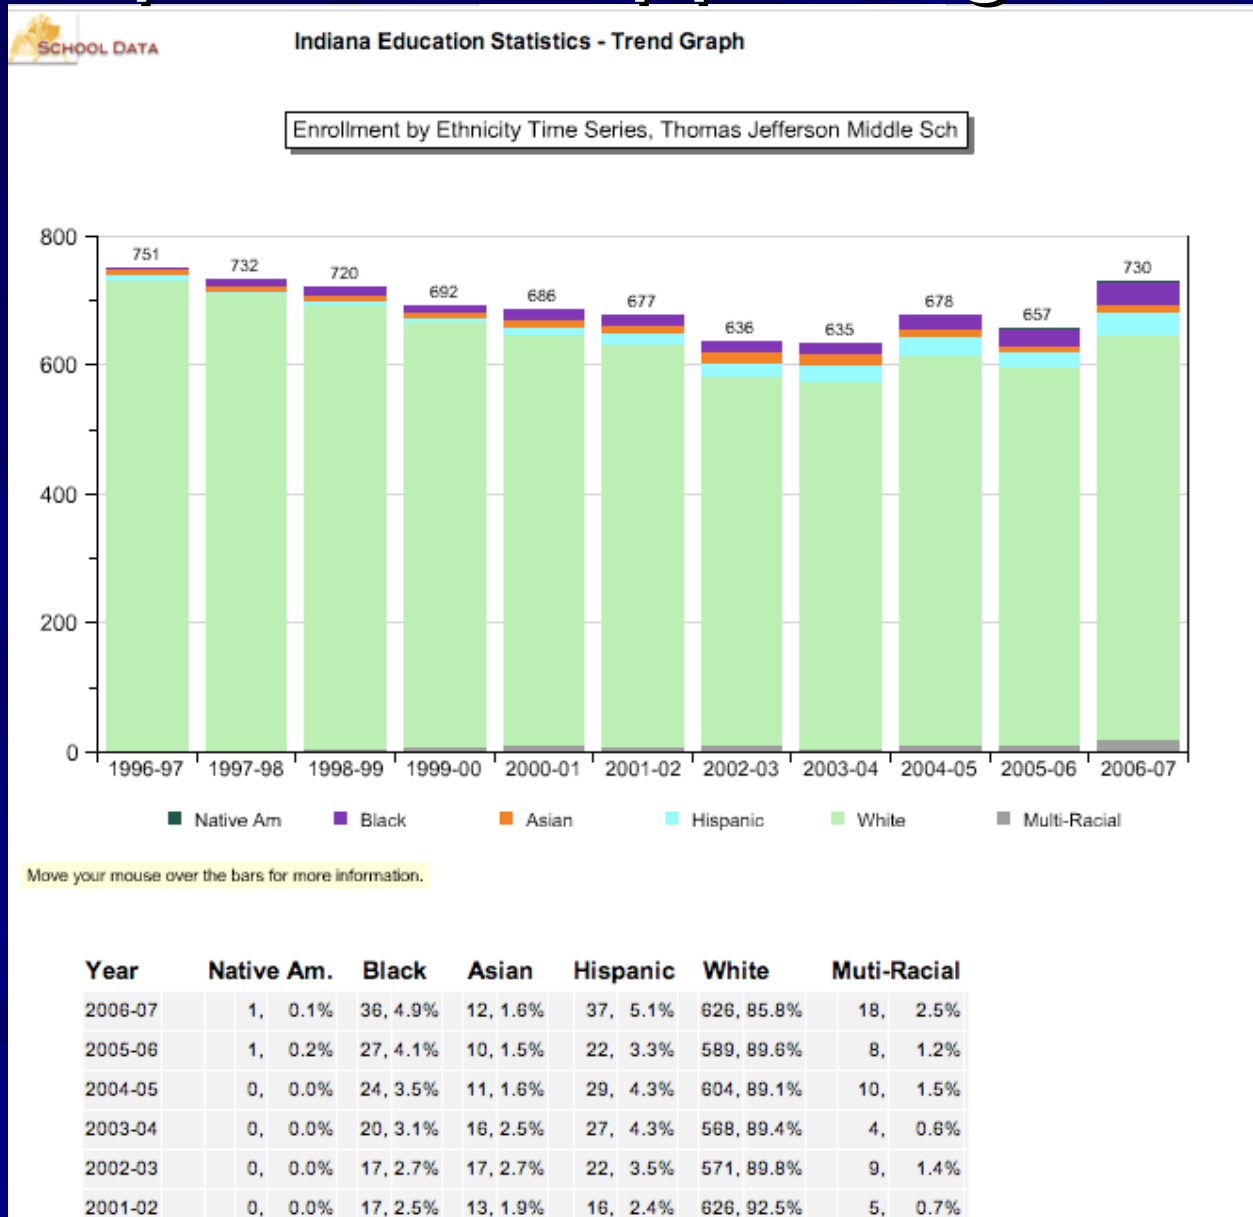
SCHOOL DATA

Indiana Education Statistics - Trend Graph

Enrollment by Ethnicity Time Series, Thomas Jefferson Middle Sch

800
600
400
200
0

751 732 720 692 686 677 636 635 678 657 730

1996-97 1997-98 1998-99 1999-00 2000-01 2001-02 2002-03 2003-04 2004-05 2005-06 2006-07

Native Am Black Asian Hispanic White Multi-Racial

Move your mouse over the bars for more information.

| Year | Native Am. | Black | Asian | Hispanic | White | Muti-Racial |
|---|---|---|---|---|---|---|
| 2006-07 | 1, 0.1% | 36, 4.9% | 12, 1.6% | 37, 5.1% | 626, 85.8% | 18, 2.5% |
| 2005-06 | 1, 0.2% | 27, 4.1% | 10, 1.5% | 22, 3.3% | 589, 89.6% | 8, 1.2% |
| 2004-05 | 0, 0.0% | 24, 3.5% | 11, 1.6% | 29, 4.3% | 604, 89.1% | 10, 1.5% |
| 2003-04 | 0, 0.0% | 20, 3.1% | 16, 2.5% | 27, 4.3% | 568, 89.4% | 4, 0.6% |
| 2002-03 | 0, 0.0% | 17, 2.7% | 17, 2.7% | 22, 3.5% | 571, 89.8% | 9, 1.4% |
| 2001-02 | 0, 0.0% | 17, 2.5% | 13, 1.9% | 16, 2.4% | 626, 92.5% | 5, 0.7% |